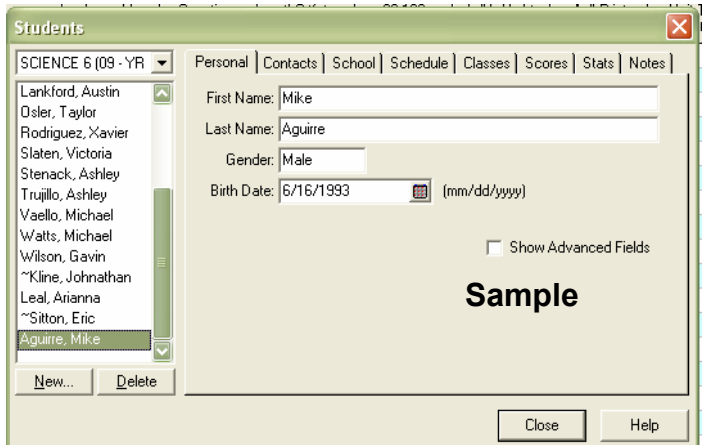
Students

SCIENCE 6 (09 - YR

Lankford, Austin
Osler, Taylor
Rodriguez, Xavier
Slaten, Victoria
Stenack, Ashley
Trujillo, Ashley
Vaello, Michael
Watts, Michael
Wilson, Gavin
~Kline, Johnathan
Leal, Arianna
~Sitton, Eric
Aguirre, Mike

New... Delete

Personal | Contacts | School | Schedule | Classes | Scores | Stats | Notes

First Name: Mike
Last Name: Aguirre
Gender: Male
Birth Date: 6/16/1993 (mm/dd/yyyy)

Show Advanced Fields

Sample

Close Help